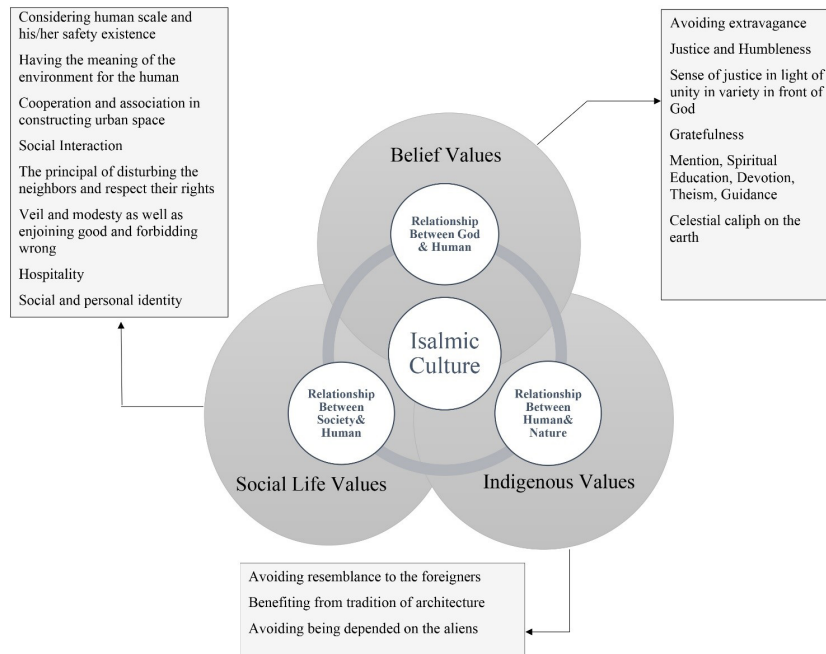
Considering human scale and his/her safety existence

Having the meaning of the environment for the human

Cooperation and association in constructing urban space

Social Interaction

The principal of disturbing the neighbors and respect their rights

Veil and modesty as well as enjoining good and forbidding wrong

Hospitality

Social and personal identity

Avoiding extravagance

Justice and Humbleness

Sense of justice in light of unity in variety in front of God

Gratefulness

Mention, Spiritual Education, Devotion, Theism, Guidance

Celestial caliph on the earth

Belief Values

Relationship Between God & Human

Isalmic Culture

Relationship Between Society& Human

Relationship Between Human& Nature

Social Life Values

Indigenous Values

Avoiding resemblance to the foreigners

Benefiting from tradition of architecture

Avoiding being depended on the aliens